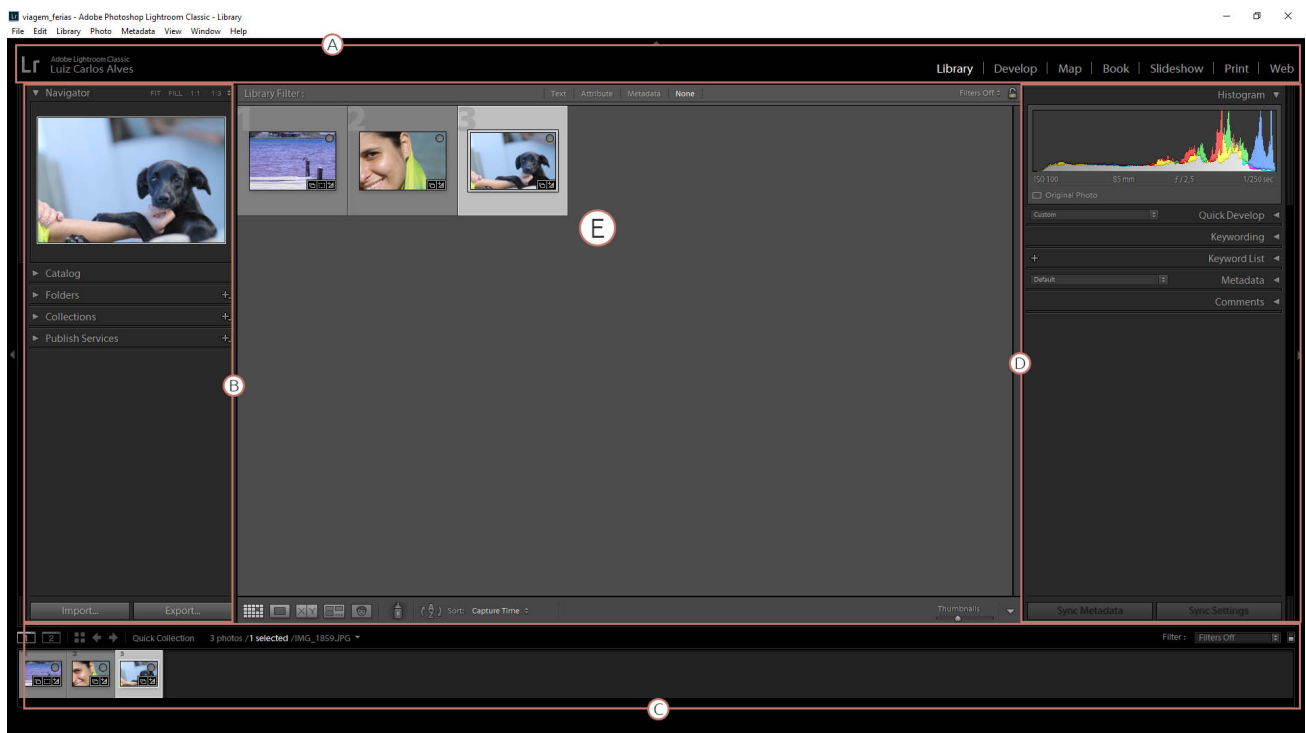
Lr viagem_ferias - Adobe Photoshop Lightroom Classic - Library
File Edit Library Photo Metadata View Window Help

A

Lr Adobe Lightroom Classic
Luiz Carlos Alves

Library | Develop | Map | Book | Slideshow | Print | Web

Navigator FIT FILL 1:1 1:3

Catalog
Folders
Collections
Publish Services

Import... Export...

B

Library Filter : Text Attribute Metadata None Filters Off

1 2 3

E

Sort: Capture Time

Thumbnails

Histogram
ISO 100 85 mm f / 2,5 1/250 sec
Original Photo

Custom Quick Develop
Keywording
Keyword List
Default Metadata
Comments

D

Sync Metadata Sync Settings

2 Quick Collection 3 photos / 1 selected / IMG_1859.JPG
Filter : Filters Off

1 2 3

C